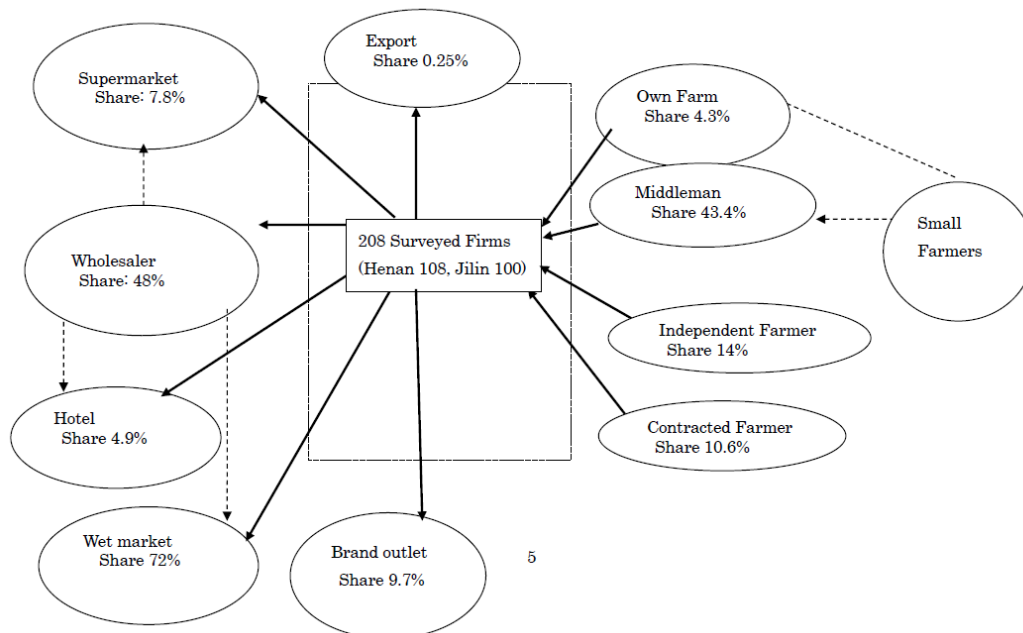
Export
Share 0.25%

Supermarket
Share: 7.8%

Own Farm
Share 4.3%

Middleman
Share 43.4%

Small
Farmers

Wholesaler
Share: 48%

208 Surveyed Firms
(Henan 108, Jilin 100)

Independent Farmer
Share 14%

Hotel
Share 4.9%

Contracted Farmer
Share 10.6%

Wet market
Share 72%

Brand outlet
Share 9.7%

5